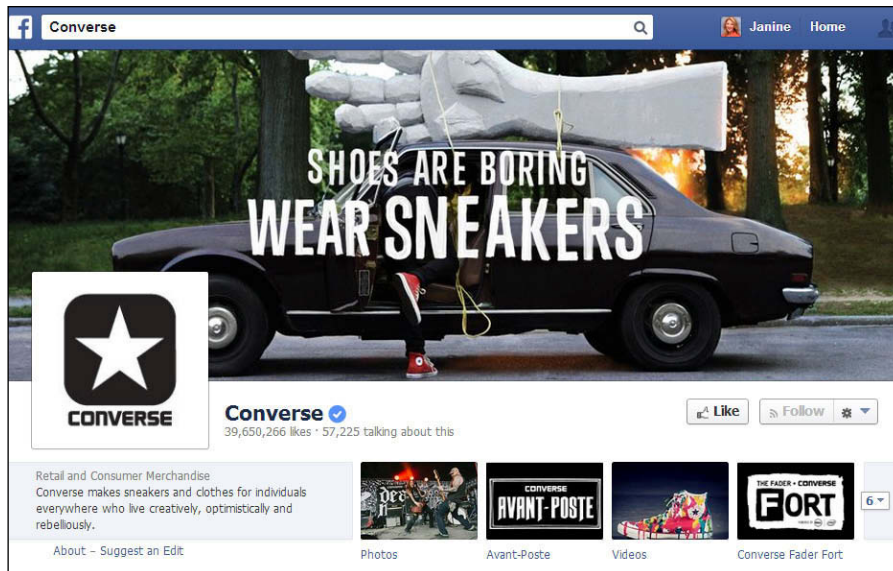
Converse

Janine Home

SHOES ARE BORING
WEAR SNEAKERS

CONVERSE

Converse
39,650,266 likes · 57,225 talking about this

Like
Follow

Retail and Consumer Merchandise
Converse makes sneakers and clothes for individuals everywhere who live creatively, optimistically and rebelliously.

About – Suggest an Edit

CONVERSE
AVANT-POSTE

THE FADER • CONVERSE
FORT

6

Photos
Avant-Poste
Videos
Converse Fader Fort